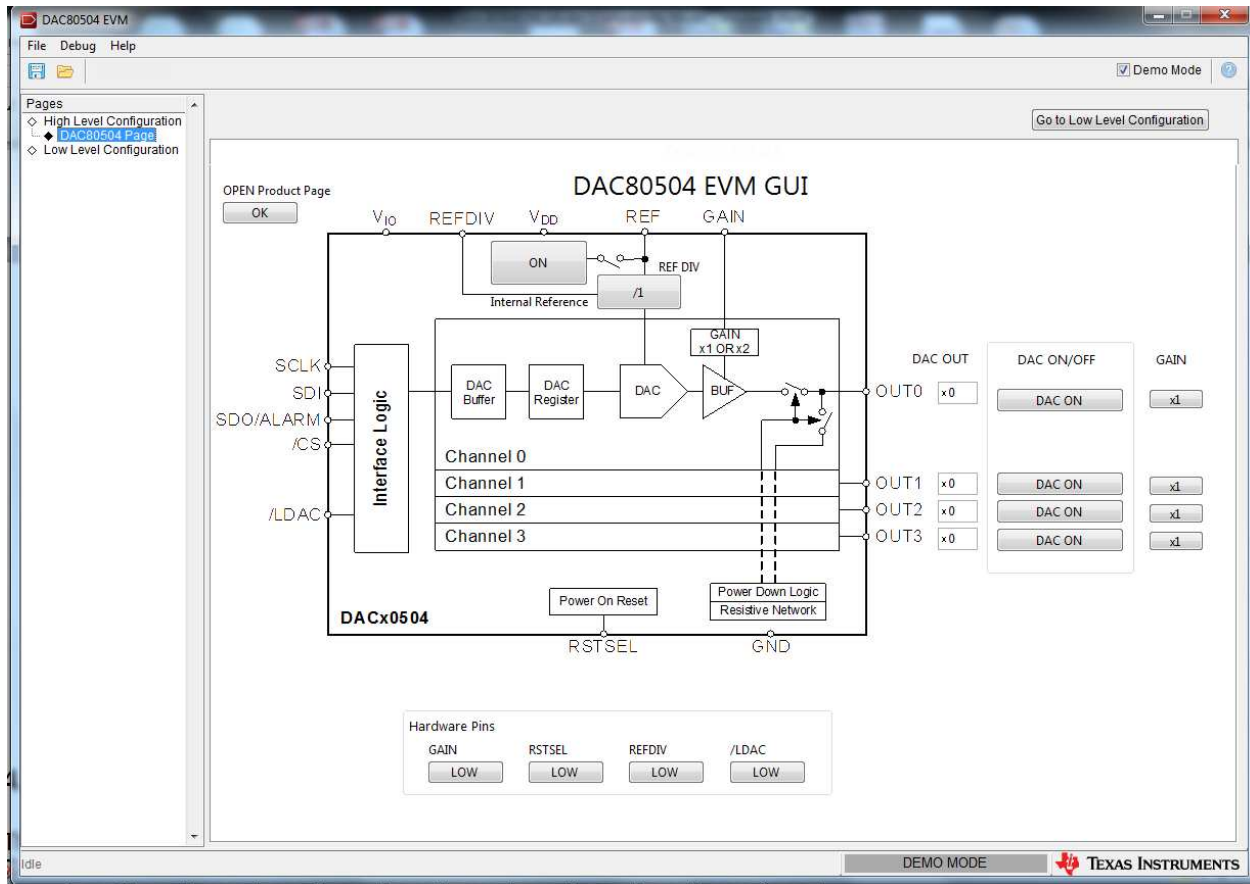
DAC80504 EVM

File Debug Help

Demo Mode

Pages
High Level Configuration
DAC80504 Page
Low Level Configuration

Go to Low Level Configuration

DAC80504 EVM GUI

OPEN Product Page
OK

$V_{IO}$ REFDIV $V_{DD}$ REF GAIN

ON

REF DIV

Internal Reference

/1

GAIN
x1 OR x2

SCLK
SDI
SDO/ALARM
/CS
/LDAC

Interface Logic

DAC Buffer

DAC Register

DAC

BUF

Channel 0
Channel 1
Channel 2
Channel 3

OUT0
OUT1
OUT2
OUT3

DAC OUT

x0
x0
x0
x0

DAC ON/OFF

DAC ON
DAC ON
DAC ON
DAC ON

GAIN

x1
x1
x1
x1

Power On Reset

Power Down Logic
Resistive Network

DACx0504

RSTSEL GND

Hardware Pins
GAIN RSTSEL REFDIV /LDAC
LOW LOW LOW LOW

Idle

DEMO MODE

TEXAS INSTRUMENTS